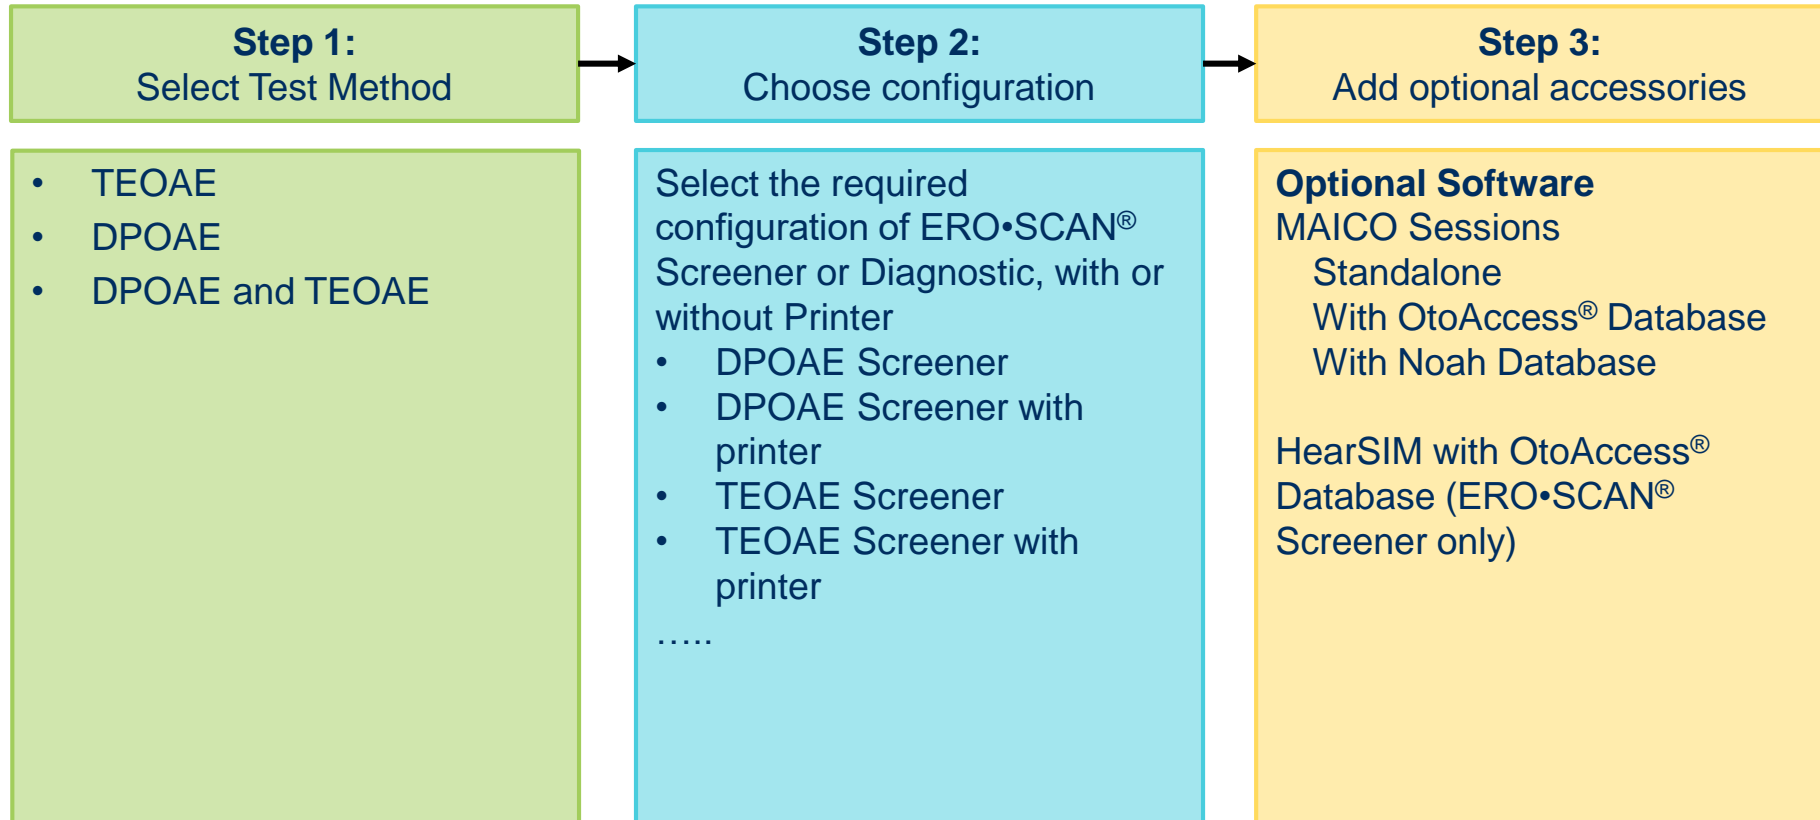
**Step 1:**
Select Test Method

- TEOAE
- DPOAE
- DPOAE and TEOAE

**Step 2:**
Choose configuration

Select the required configuration of ERO•SCAN® Screener or Diagnostic, with or without Printer
- DPOAE Screener
- DPOAE Screener with printer
- TEOAE Screener
- TEOAE Screener with printer

…..

**Step 3:**
Add optional accessories

**Optional Software**
MAICO Sessions
Standalone
With OtoAccess® Database
With Noah Database

HearSIM with OtoAccess® Database (ERO•SCAN® Screener only)